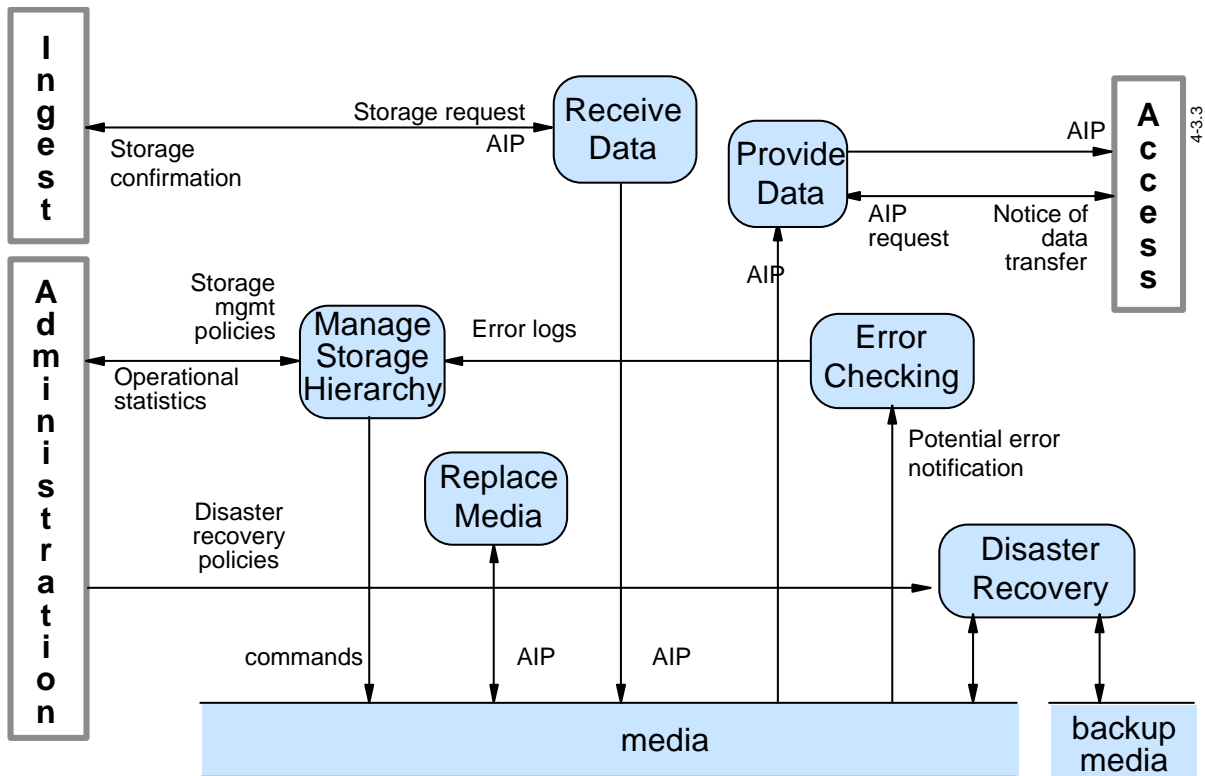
Ingest

Storage request
AIP

Storage confirmation

Receive Data

Provide Data

AIP

Access

4-3.3

AIP request

Notice of data transfer

AIP

Administration

Storage mgmt policies

Operational statistics

Manage Storage Hierarchy

Error logs

Error Checking

Potential error notification

Replace Media

Disaster recovery policies

Disaster Recovery

commands

AIP

AIP

media

backup media